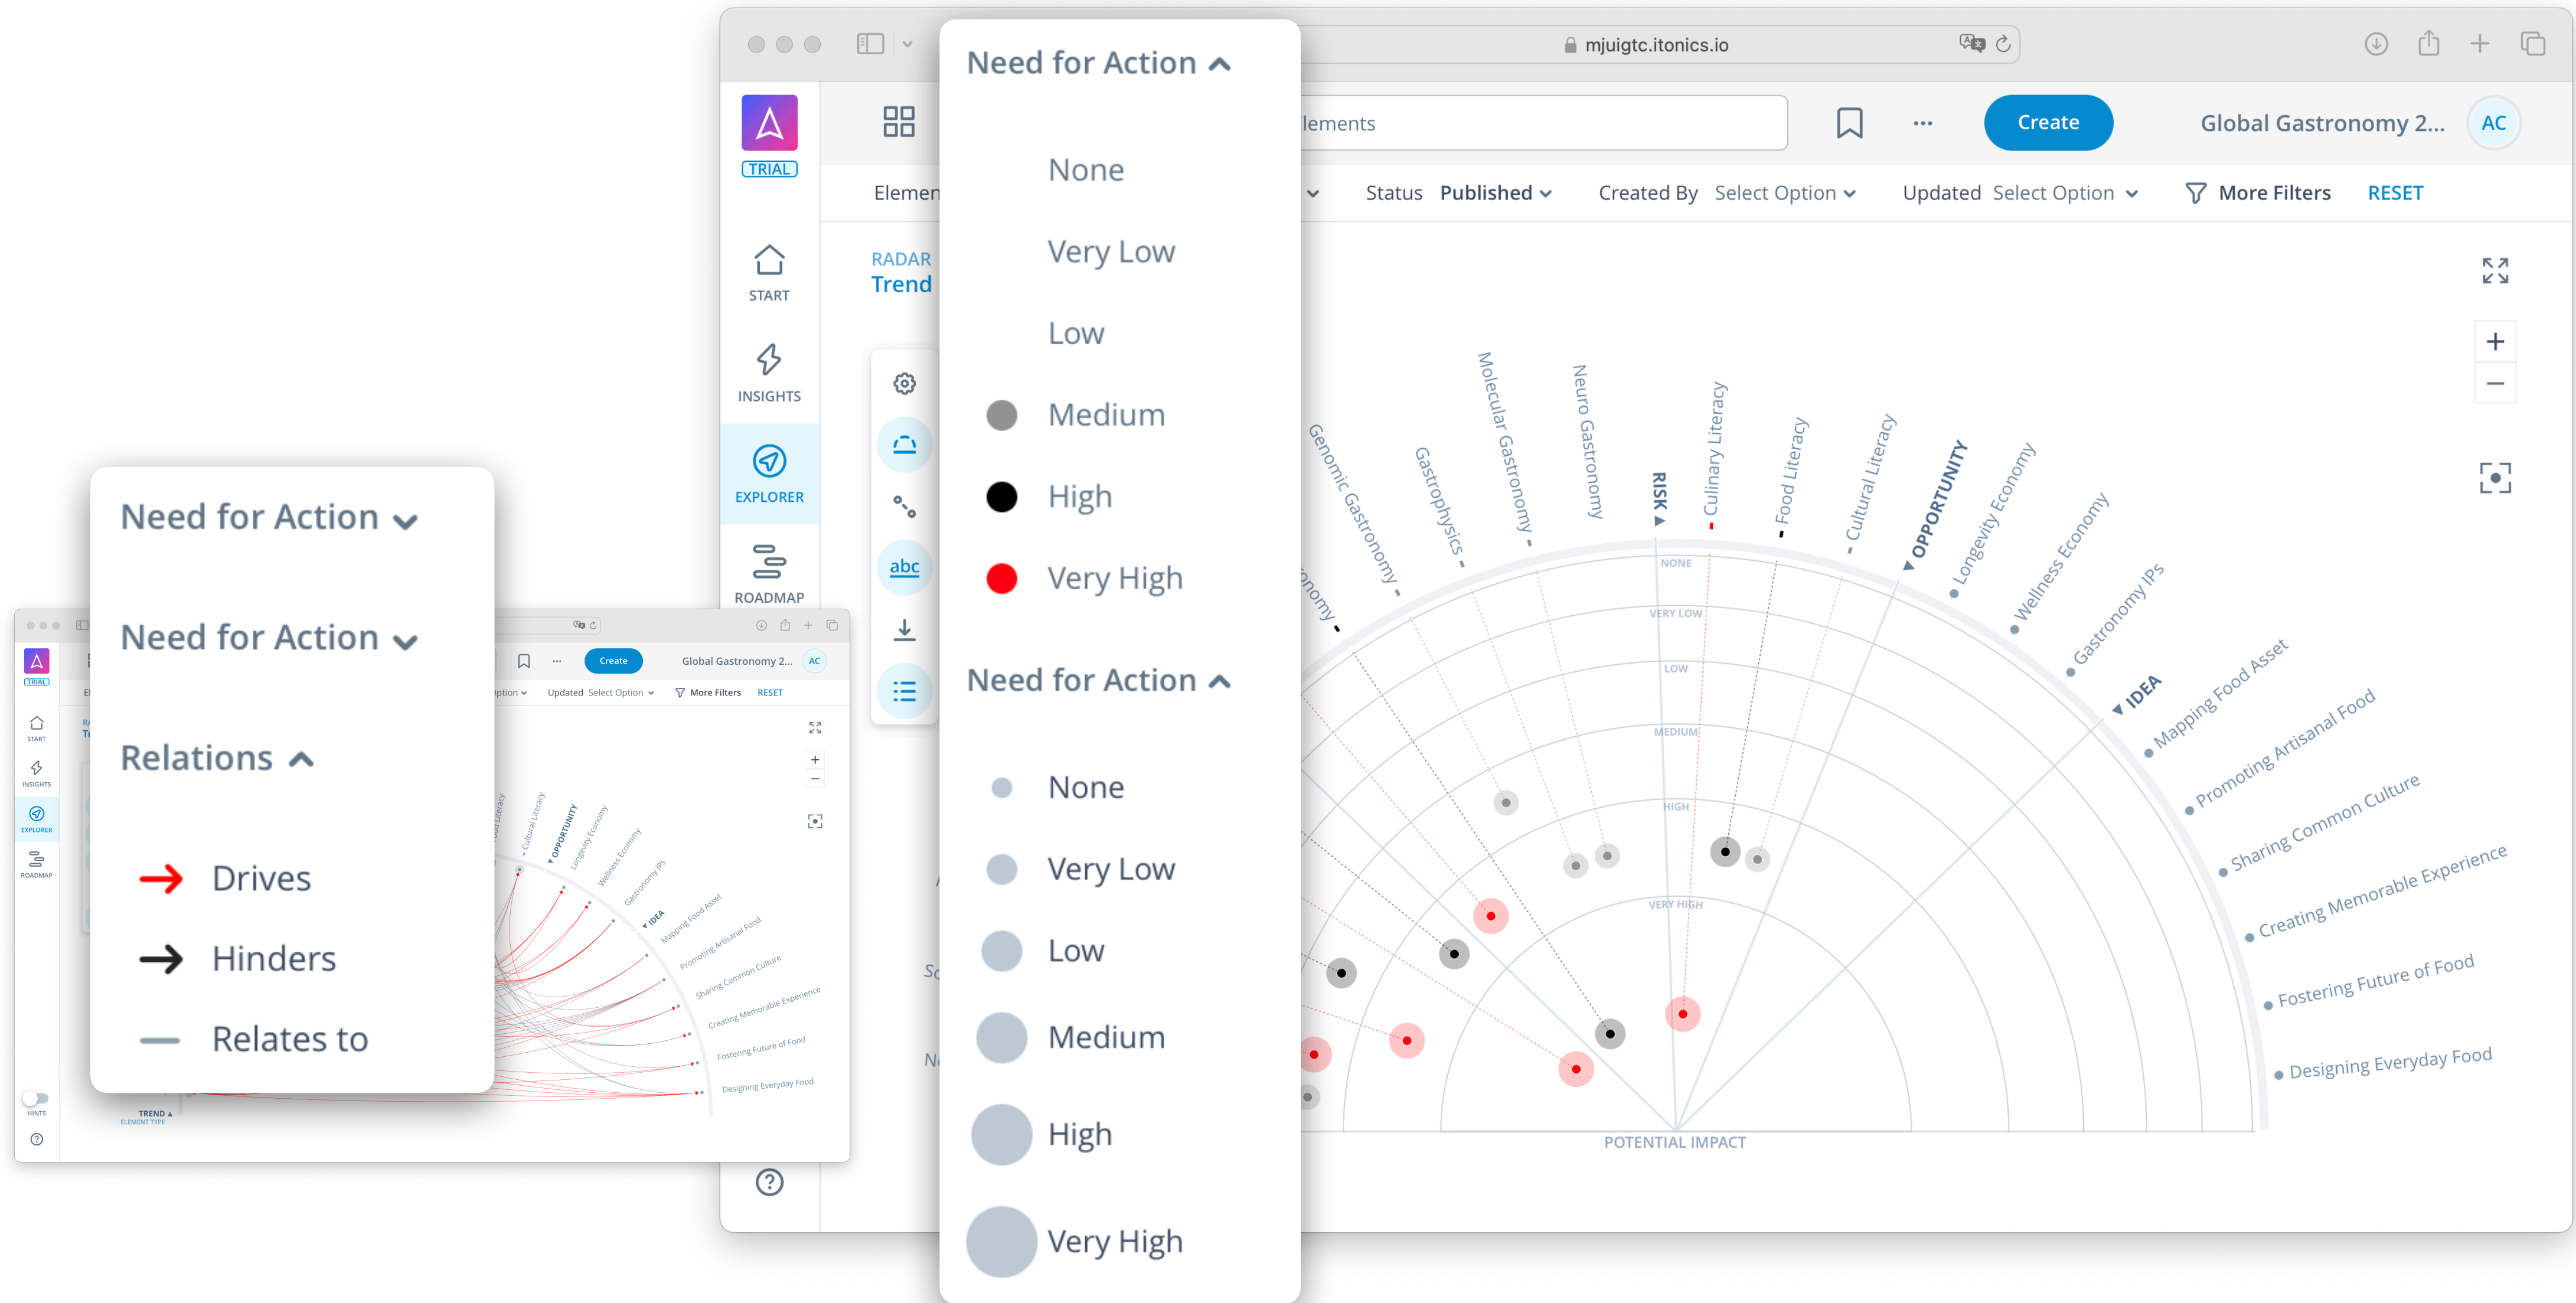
mjuigtc.itonics.io

TRIAL

START

INSIGHTS

EXPLORER

ROADMAP

Elemen

RADAR
Trend

abc

lements

Create

Global Gastronomy 2...

AC

Status Published

Created By Select Option

Updated Select Option

More Filters

RESET

Need for Action

None

Very Low

Low

Medium

High

Very High

Need for Action

None

Very Low

Low

Medium

High

Very High

Genomic Gastronomy

Gastrophysics

Molecular Gastronomy

Neuro Gastronomy

RISK

Culinary Literacy

Food Literacy

Cultural Literacy

OPPORTUNITY

Longevity Economy

Wellness Economy

Gastronomy IPs

IDEA

Mapping Food Asset

Promoting Artisanal Food

Sharing Common Culture

Creating Memorable Experience

Fostering Future of Food

Designing Everyday Food

NONE

VERY LOW

LOW

MEDIUM

HIGH

VERY HIGH

POTENTIAL IMPACT

Need for Action

Need for Action

Relations

Drives

Hinders

Relates to

TRIAL

START

INSIGHTS

EXPLORER

ROADMAP

HINTS

Create

Global Gastronomy 2...

AC

Updated Select Option

More Filters

RESET

Cultural Literacy

OPPORTUNITY

Longevity Economy

Wellness Economy

Gastronomy IPs

IDEA

Mapping Food Asset

Promoting Artisanal Food

Sharing Common Culture

Creating Memorable Experience

Fostering Future of Food

Designing Everyday Food

TREND

ELEMENT TYPE